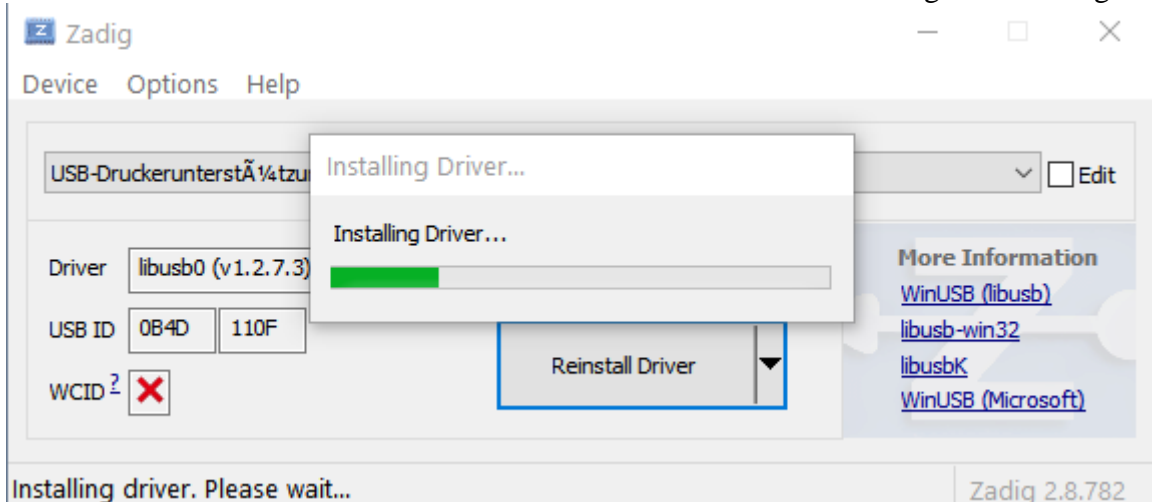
Zadig

Device Options Help

USB-DruckerunterstÃ¼tzu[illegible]

Edit

Installing Driver...

Installing Driver...

Driver libusb0 (v1.2.7.3)

USB ID 0B4D 110F

WCID ?

Reinstall Driver

More Information
WinUSB (libusb)
libusb-win32
libusbK
WinUSB (Microsoft)

Installing driver. Please wait...

Zadig 2.8.782